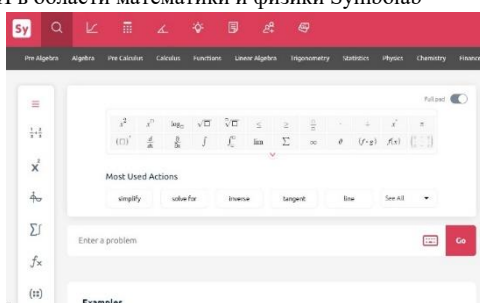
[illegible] в области математики и физики Symbolab

Sy

Pre Algebra Algebra Pre Calculus Calculus Functions Linear Algebra Trigonometry Statistics Physics Chemistry Finance

Full pad

$x^2$ $x^{\square}$ $\log_{\square}$ $\sqrt{\square}$ $\sqrt[n]{\square}$ $\le$ $\ge$ $\frac{\square}{\square}$ $\cdot$ $\div$ $x^{\circ}$ $\pi$

$(\square)'$ $\frac{d}{dx}$ $\frac{\partial}{\partial x}$ $\int$ $\int_{\square}^{\square}$ lim $\sum$ $\infty$ $\theta$ $(f\circ g)$ $f(x)$

Most Used Actions

simplify solve for inverse tangent line See All

Enter a problem

Go

Examples